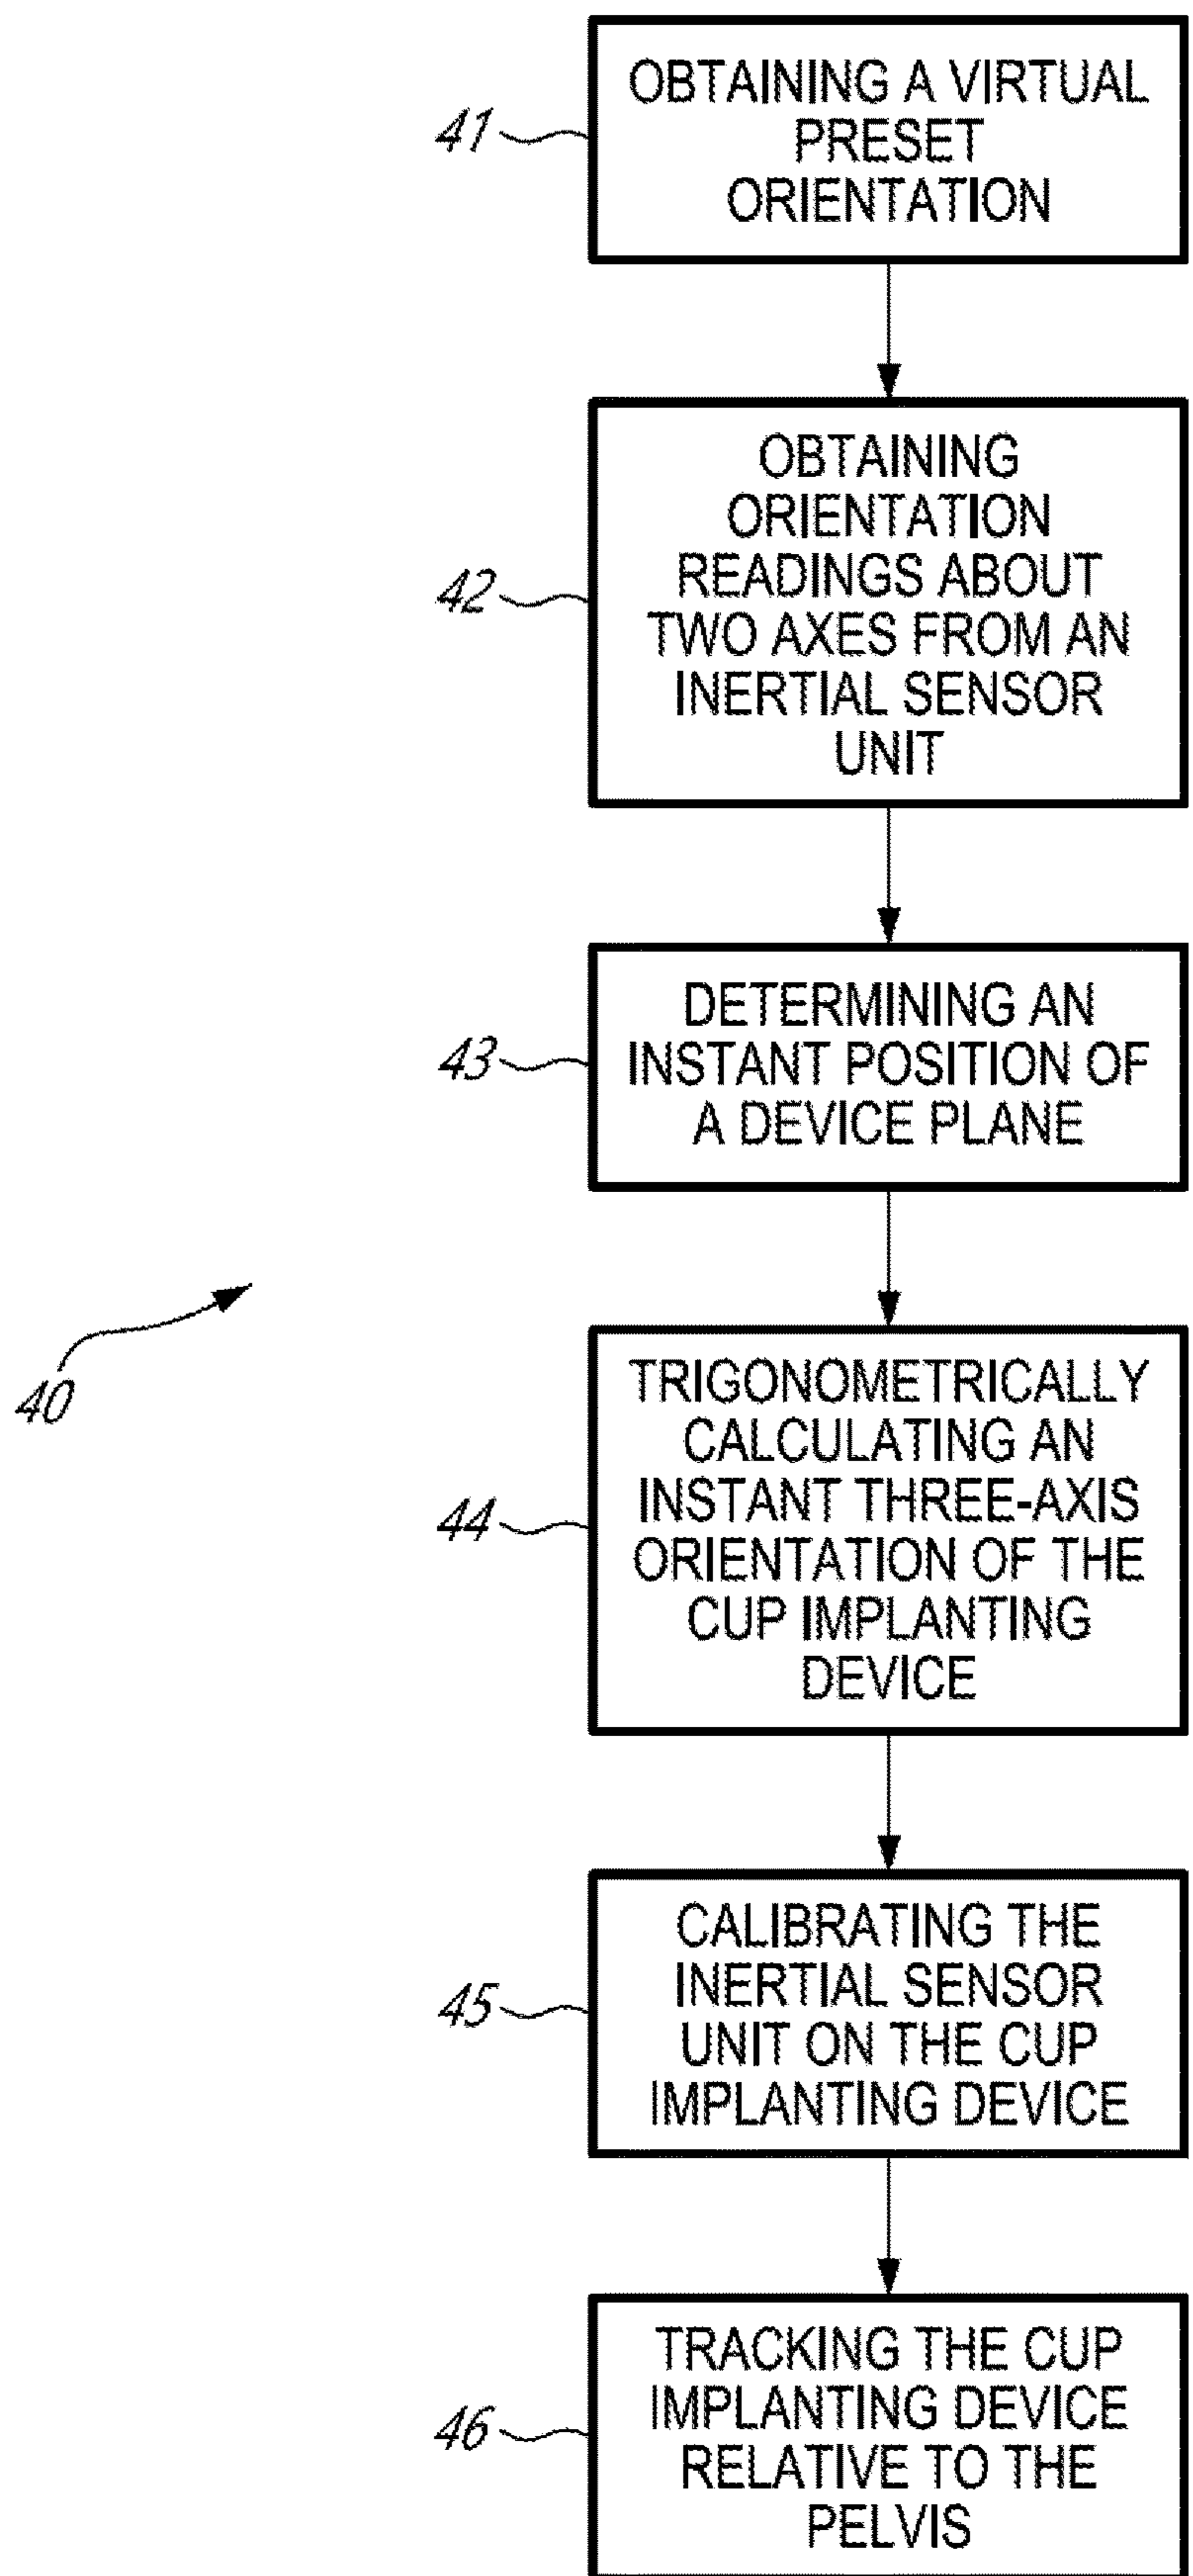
41
OBTAINING A VIRTUAL PRESET ORIENTATION

42
OBTAINING ORIENTATION READINGS ABOUT TWO AXES FROM AN INERTIAL SENSOR UNIT

43
DETERMINING AN INSTANT POSITION OF A DEVICE PLANE

40

44
TRIGONOMETRICALLY CALCULATING AN INSTANT THREE-AXIS ORIENTATION OF THE CUP IMPLANTING DEVICE

45
CALIBRATING THE INERTIAL SENSOR UNIT ON THE CUP IMPLANTING DEVICE

46
TRACKING THE CUP IMPLANTING DEVICE RELATIVE TO THE PELVIS